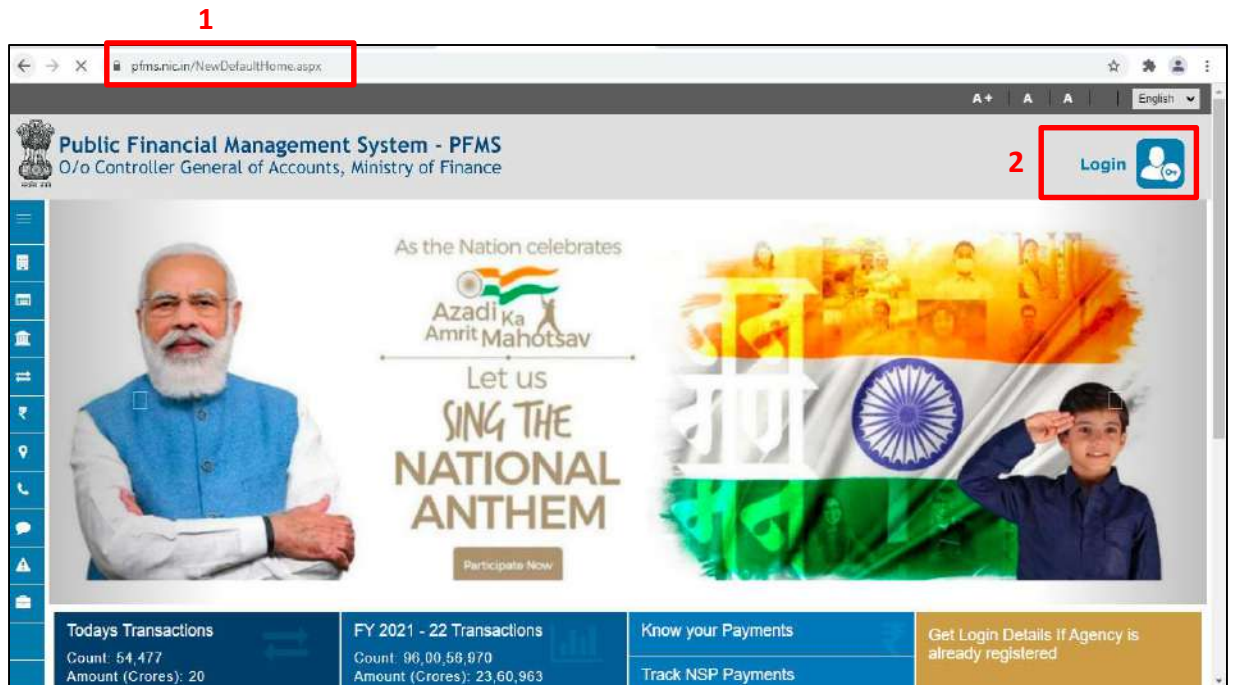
1

pfms.nic.in/NewDefaultHome.aspx

A+ | A | A | English

Public Financial Management System - PFMS
O/o Controller General of Accounts, Ministry of Finance

2

Login

As the Nation celebrates

Azadi Ka Amrit Mahotsav

Let us

SING THE

NATIONAL ANTHEM

Participate Now

Todays Transactions
Count: 54,477
Amount (Crores): 20

FY 2021 - 22 Transactions
Count: 96,00,56,970
Amount (Crores): 23,60,963

Know your Payments

Track NSP Payments

Get Login Details If Agency is already registered